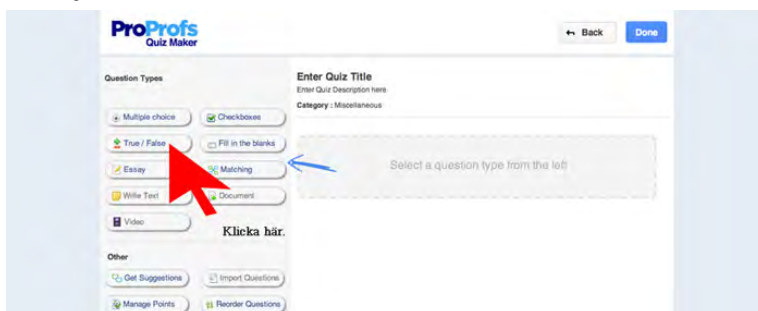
ProProfs Quiz Maker

Back
Done

Question Types

Multiple choice
Checkboxes
True / False
Fill in the blanks
Essay
Matching
Write Text
Document
Video

Klicka här.

Other

Get Suggestions
Import Questions
Manage Points
Reorder Questions

Enter Quiz Title
Enter Quiz Description here
Category : Miscellaneous

Select a question type from the left